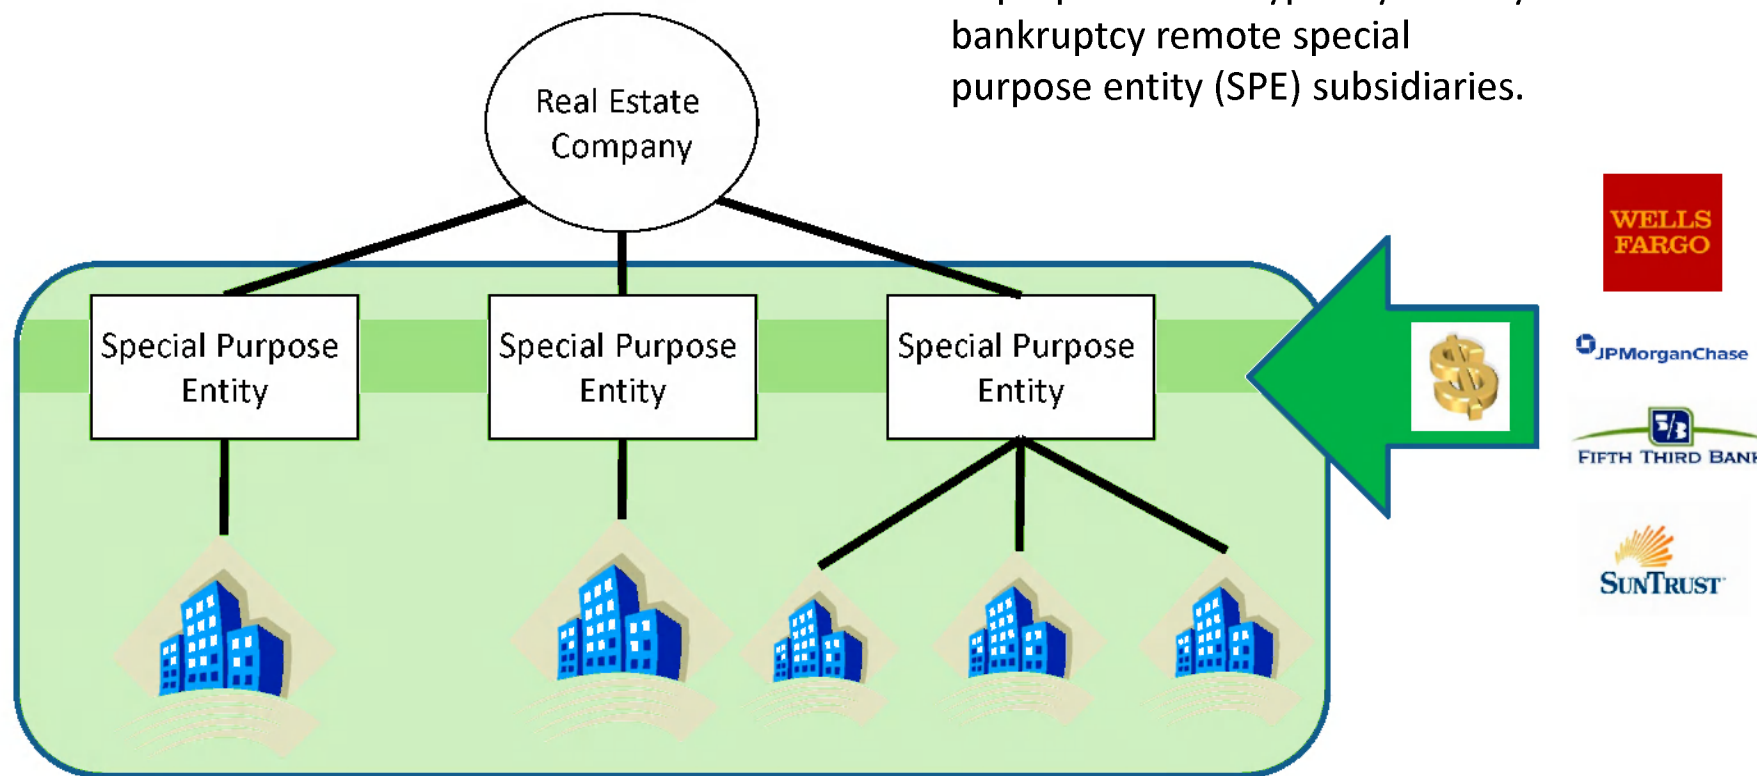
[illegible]
bankruptcy remote special purpose entity (SPE) subsidiaries.

Real Estate Company

Special Purpose Entity

Special Purpose Entity

Special Purpose Entity

WELLS FARGO

JPMorganChase

FIFTH THIRD BAN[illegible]

SUNTRUST